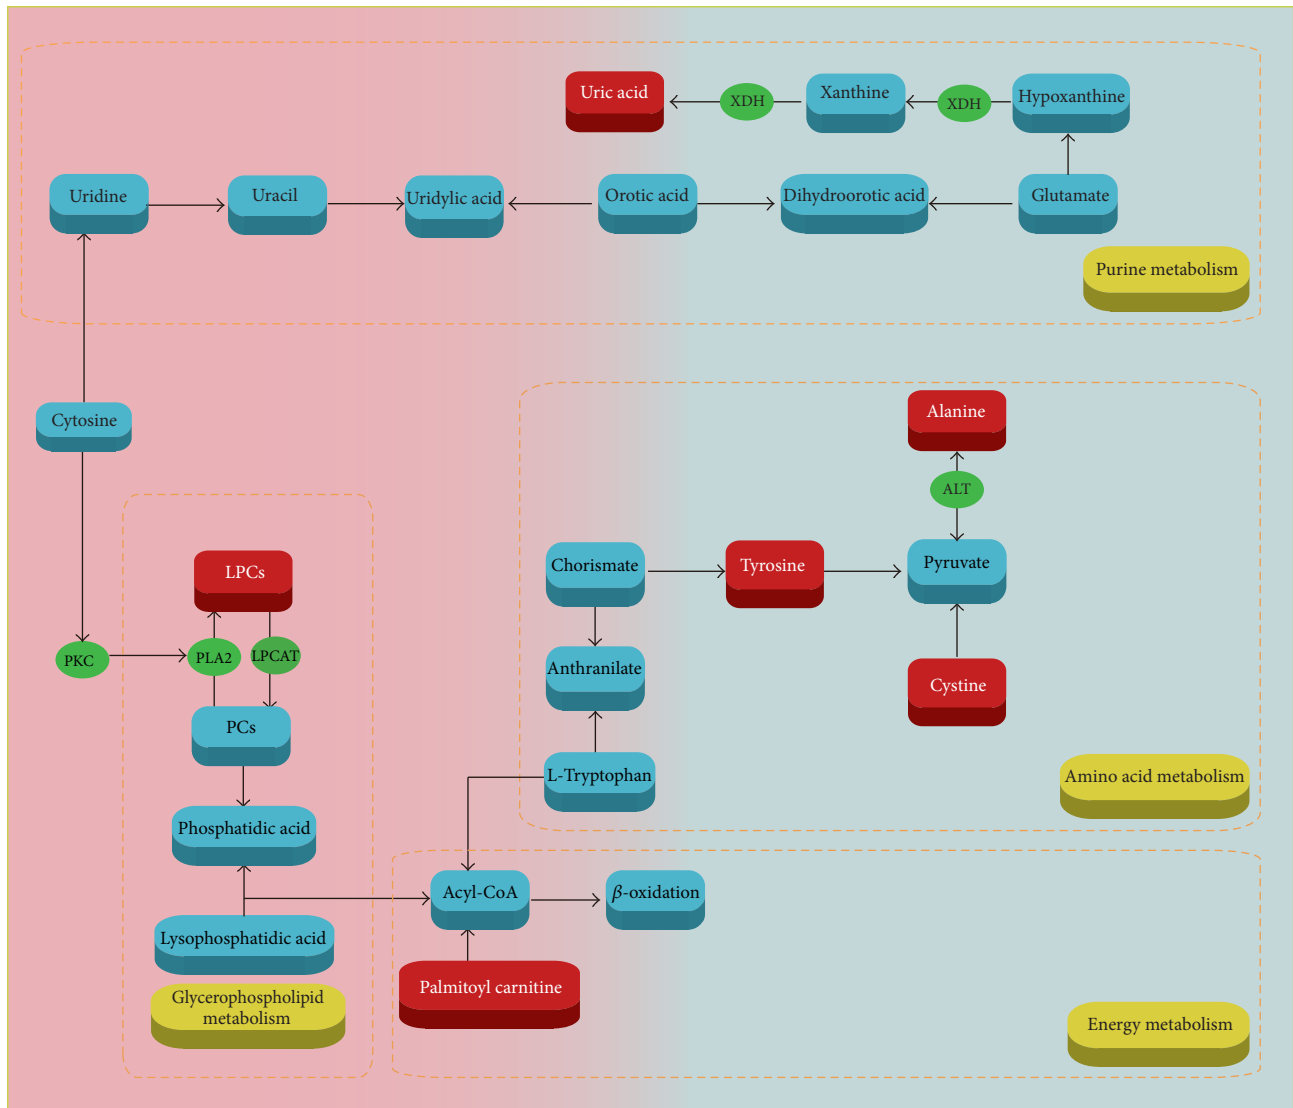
Uric acid

XDH

Xanthine

XDH

Hypoxanthine

Uridine

Uracil

Uridylic acid

Orotic acid

Dihydroorotic acid

Glutamate

Purine metabolism

Cytosine

Alanine

ALT

LPCs

Chorismate

Tyrosine

Pyruvate

PKC

PLA2

LPCAT

PCs

Anthranilate

Cystine

L-Tryptophan

Amino acid metabolism

Phosphatidic acid

Acyl-CoA

$\beta$-oxidation

Lysophosphatidic acid

Glycerophospholipid metabolism

Palmitoyl carnitine

Energy metabolism